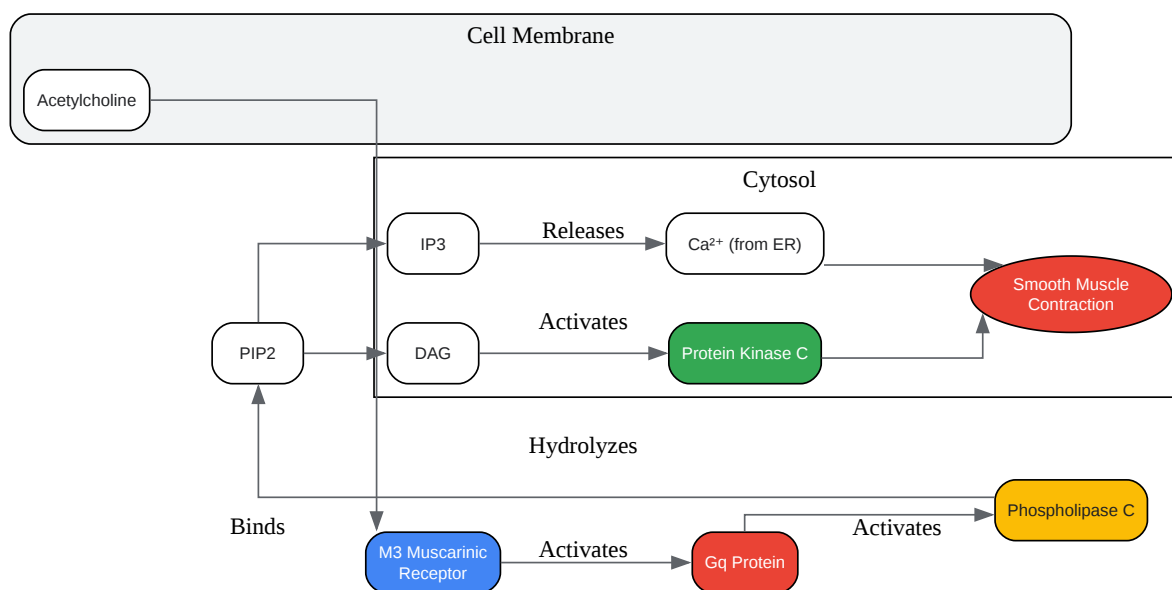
Cell Membrane

Acetylcholine

Cytosol

IP3

Releases

Ca²⁺ (from ER)

Smooth Muscle Contraction

PIP2

DAG

Activates

Protein Kinase C

Hydrolyzes

Binds

M3 Muscarinic Receptor

Activates

Gq Protein

Activates

Phospholipase C